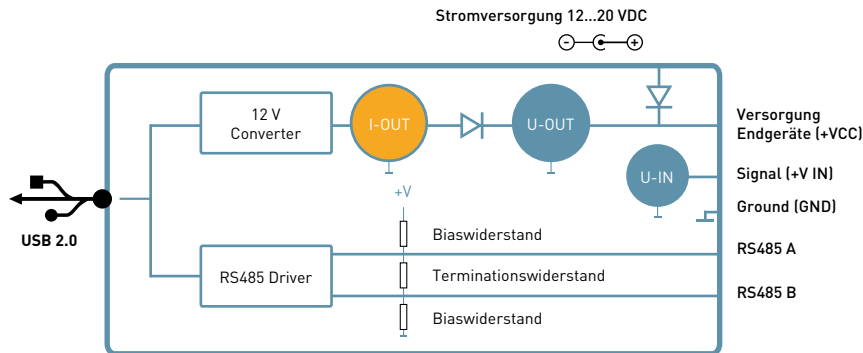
Stromversorgung 12...20 VDC

USB 2.0

12 V Converter

I-OUT

U-OUT

U-IN

+V

Biaswiderstand

Terminationswiderstand

Biaswiderstand

RS485 Driver

Versorgung Endgeräte (+VCC)

Signal (+V IN)

Ground (GND)

RS485 A

RS485 B